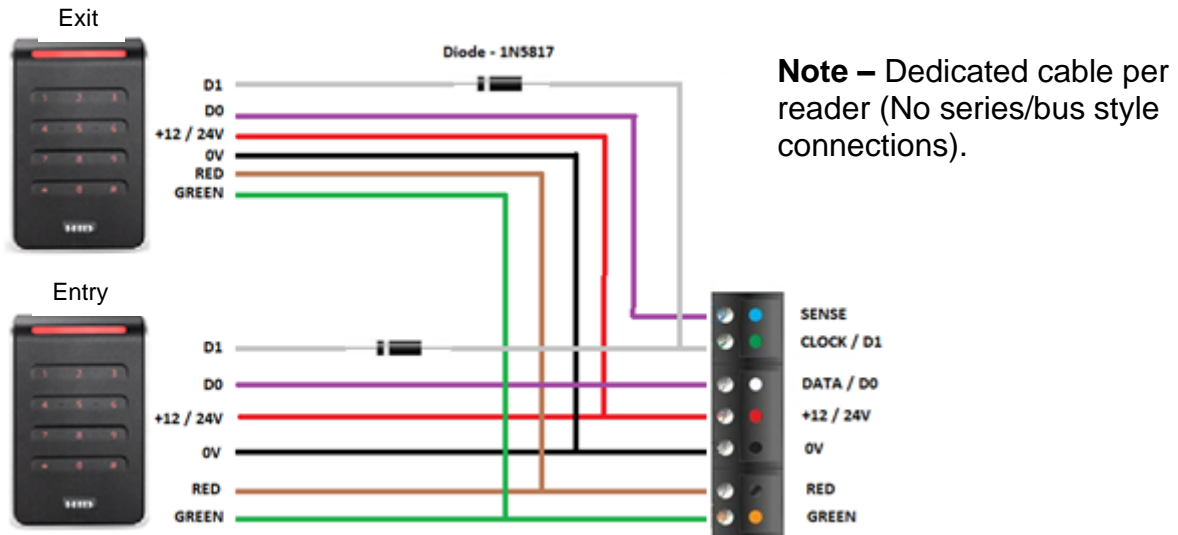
Exit

Diode - 1N5817

D1
D0
+12 / 24V
0V
RED
GREEN

**Note –** Dedicated cable per reader (No series/bus style connections).

Entry

D1
D0
+12 / 24V
0V
RED
GREEN

SENSE
CLOCK / D1
DATA / D0
+12 / 24V
0V
RED
GREEN